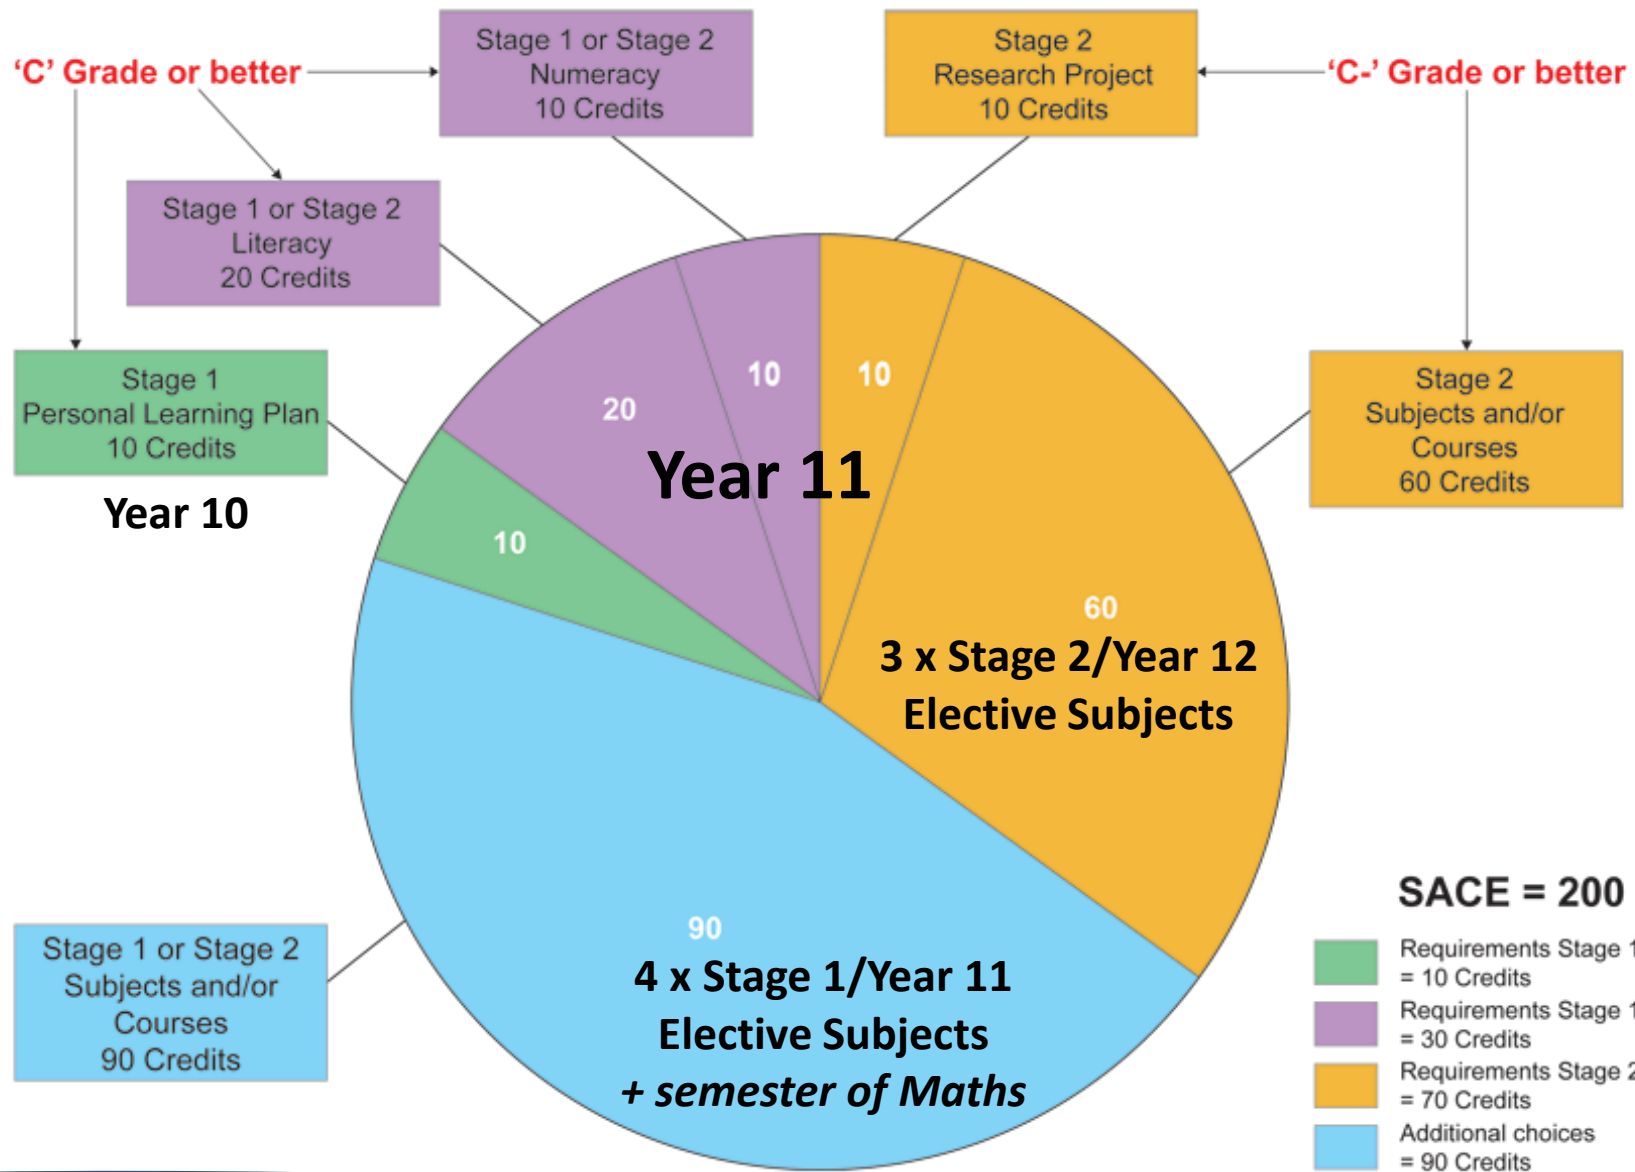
'C' Grade or better

Stage 1 or Stage 2
Numeracy
10 Credits

Stage 2
Research Project
10 Credits

'C-' Grade or better

Stage 1 or Stage 2
Literacy
20 Credits

Stage 1
Personal Learning Plan
10 Credits

Year 10

Stage 2
Subjects and/or
Courses
60 Credits

10

10

20

Year 11

10

60

3 x Stage 2/Year 12
Elective Subjects

Stage 1 or Stage 2
Subjects and/or
Courses
90 Credits

90

4 x Stage 1/Year 11
Elective Subjects
+ semester of Maths

SACE = 200

Requirements Stage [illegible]
= 10 Credits

Requirements Stage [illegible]
= 30 Credits

Requirements Stage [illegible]
= 70 Credits

Additional choices
= 90 Credits